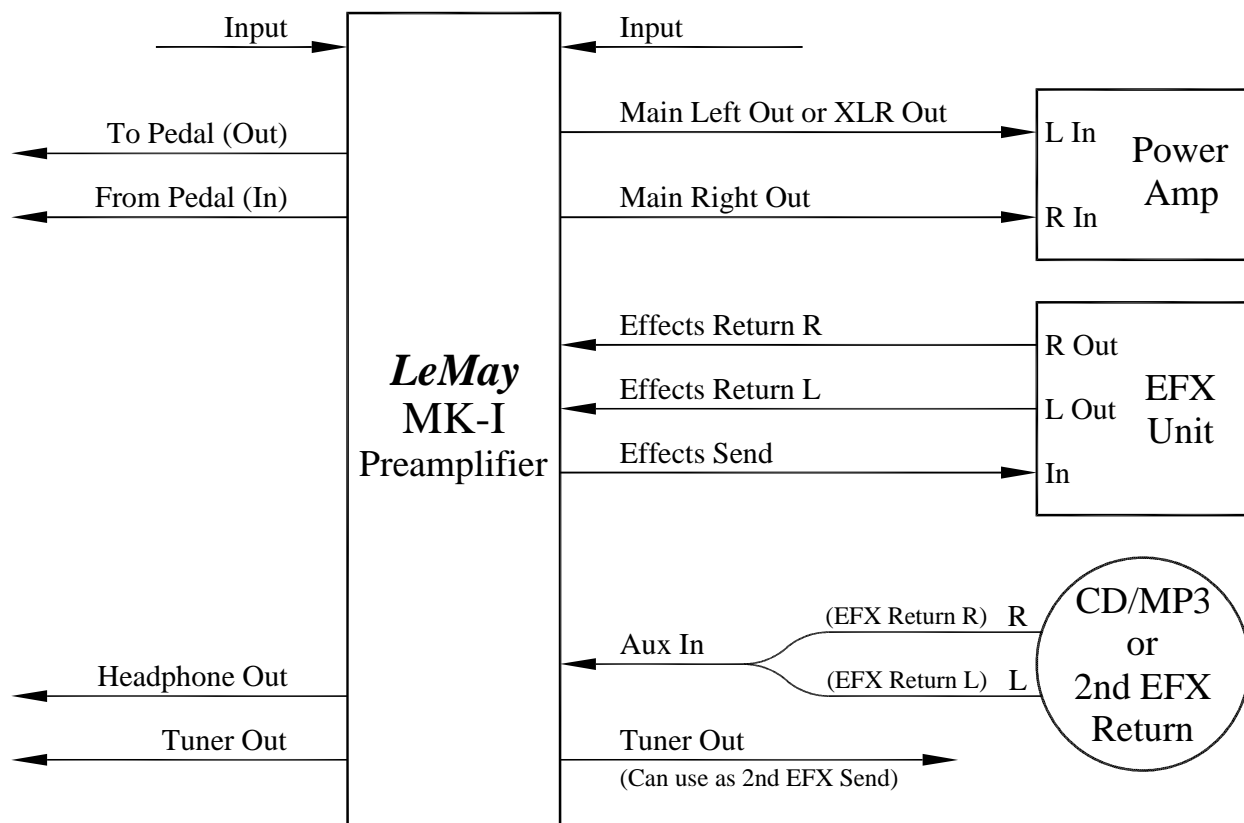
Input

To Pedal (Out)

From Pedal (In)

LeMay
MK-I
Preamplifier

Headphone Out

Tuner Out

Input

Main Left Out or XLR Out

Main Right Out

L In
R In
Power Amp

Effects Return R

Effects Return L

Effects Send

R Out
L Out
In
EFX Unit

Aux In

(EFX Return R) R

(EFX Return L) L

CD/MP3 or 2nd EFX Return

Tuner Out
(Can use as 2nd EFX Send)